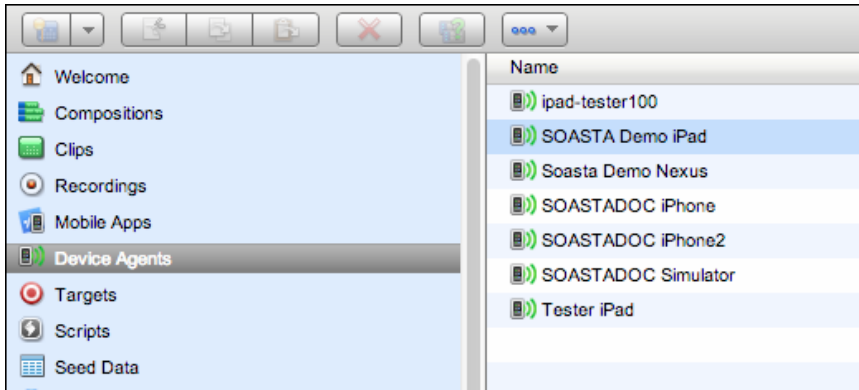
Welcome
Compositions
Clips
Recordings
Mobile Apps
Device Agents
Targets
Scripts
Seed Data

Name
ipad-tester100
SOASTA Demo iPad
Soasta Demo Nexus
SOASTADOC iPhone
SOASTADOC iPhone2
SOASTADOC Simulator
Tester iPad